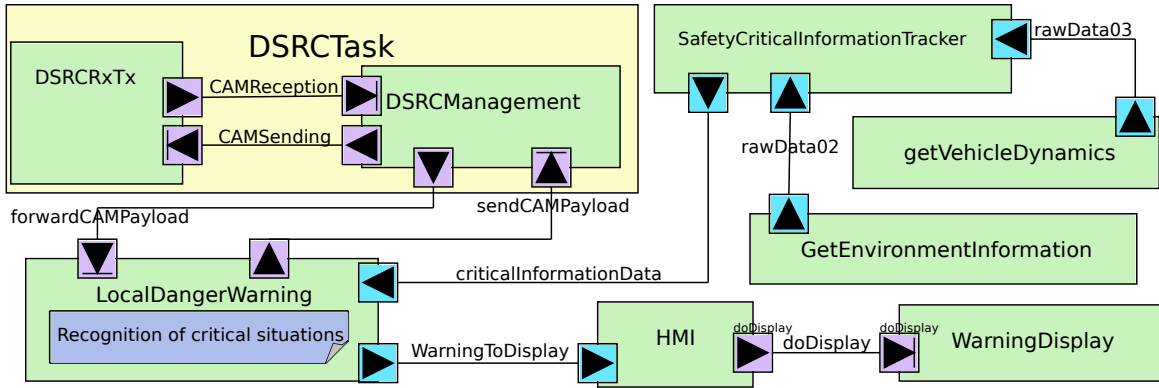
DSRCTask

DSRCRxTx

CAMReception

DSRCManagement

CAMSending

SafetyCriticalInformationTracker

rawData03

rawData02

getVehicleDynamics

forwardCAMPayload

sendCAMPayload

GetEnvironmentInformation

criticalInformationData

LocalDangerWarning

Recognition of critical situations

WarningToDisplay

HMI

doDisplay

doDisplay

doDisplay

WarningDisplay